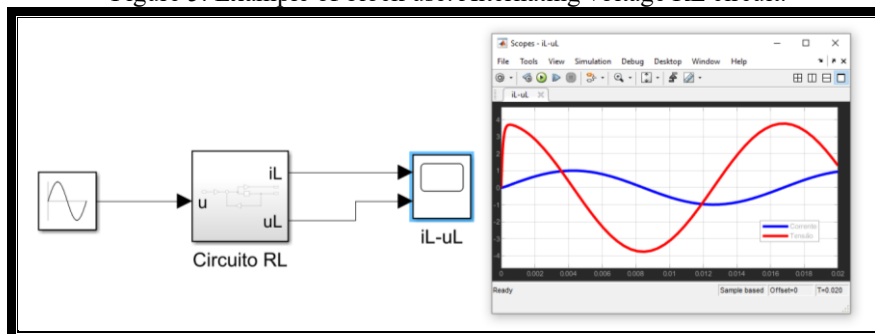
Figure 3: Example of block use: alternating voltage RL circuit.

u
iL
uL
Circuito RL
iL-uL

Scopes - iL-uL
File Tools View Simulation Debug Desktop Window Help
iL-uL

4
3
2
1
0
-1
-2
-3
-4
0 0.002 0.004 0.006 0.008 0.01 0.012 0.014 0.016 0.018 0.02

Corrente
Tensão

Ready
Sample based Offset=0 T=0.020